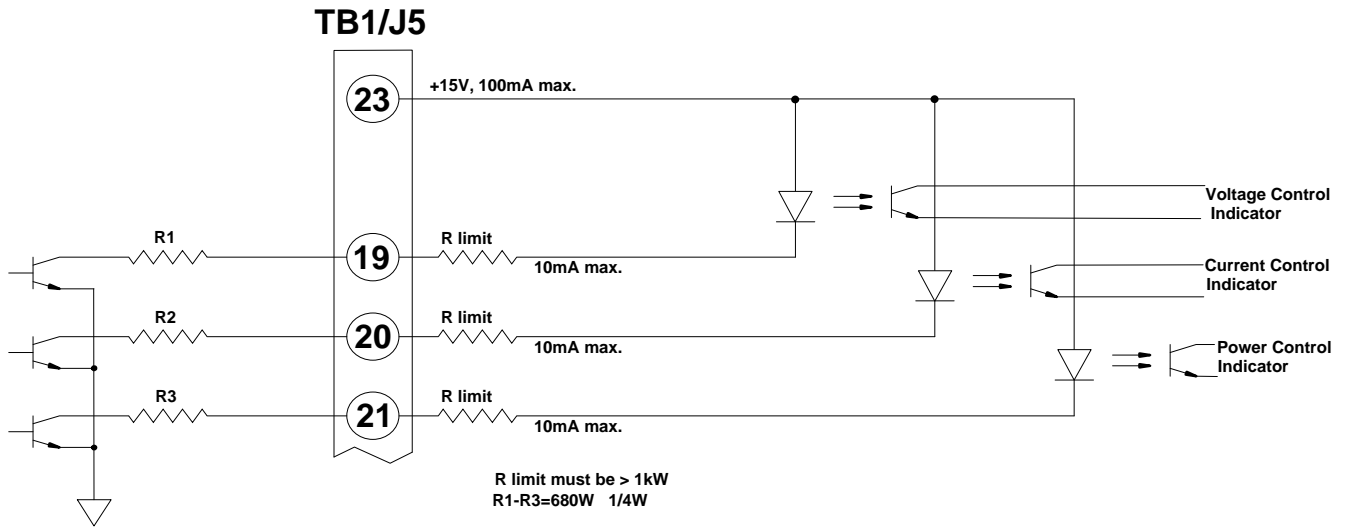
TB1/J5

23 +15V, 100mA max.

Voltage Control Indicator

R1

19 R limit

10mA max.

Current Control Indicator

R2

20 R limit

10mA max.

Power Control Indicator

R3

21 R limit

10mA max.

R limit must be > 1kW
R1-R3=680W 1/4W